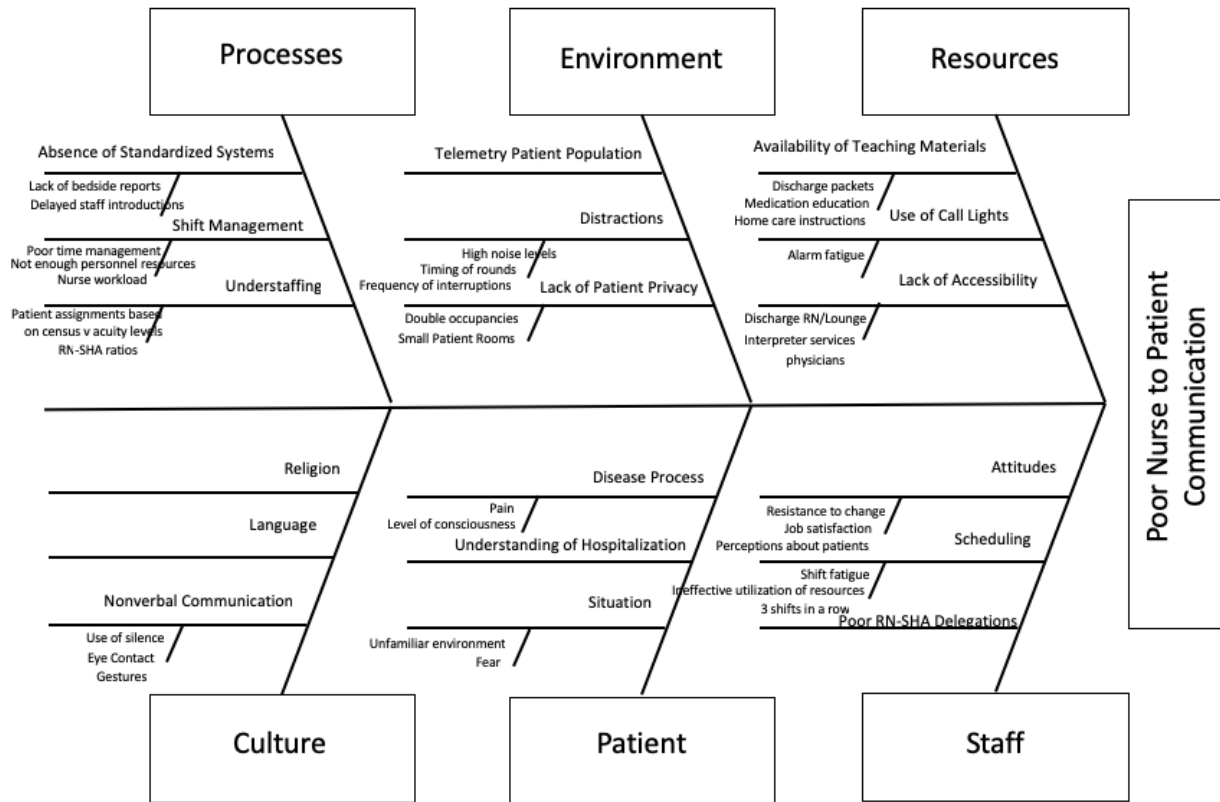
Processes

Absence of Standardized Systems
Lack of bedside reports
Delayed staff introductions
Shift Management
Poor time management
Not enough personnel resources
Nurse workload
Understaffing
Patient assignments based on census v acuity levels
RN-SHA ratios

Environment

Telemetry Patient Population
Distractions
High noise levels
Timing of rounds
Frequency of interruptions
Lack of Patient Privacy
Double occupancies
Small Patient Rooms

Resources

Availability of Teaching Materials
Discharge packets
Medication education
Home care instructions
Use of Call Lights
Alarm fatigue
Lack of Accessibility
Discharge RN/Lounge
Interpreter services
physicians

Poor Nurse to Patient Communication

Religion
Language
Nonverbal Communication
Use of silence
Eye Contact
Gestures

Culture

Disease Process
Pain
Level of consciousness
Understanding of Hospitalization
Situation
Unfamiliar environment
Fear

Patient

Attitudes
Resistance to change
Job satisfaction
Perceptions about patients
Scheduling
Shift fatigue
Ineffective utilization of resources
3 shifts in a row
Poor RN-SHA Delegations

Staff